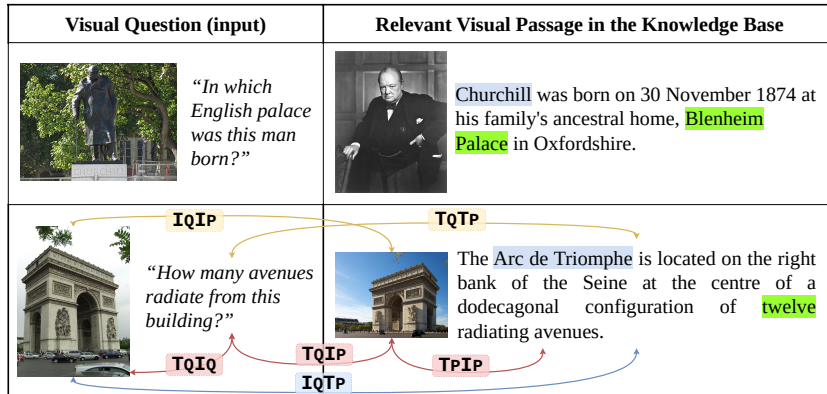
| Visual Question (input) | Relevant Visual Passage in the Knowledge Base |
|---|---|
| "In which English palace was this man born?" | Churchill was born on 30 November 1874 at his family's ancestral home, Blenheim Palace in Oxfordshire. |
| "How many avenues radiate from this building?" | The Arc de Triomphe is located on the right bank of the Seine at the centre of a dodecagonal configuration of twelve radiating avenues. |

IQIP

TQTP

TQIQ

TQIP

TPIP

IQTP